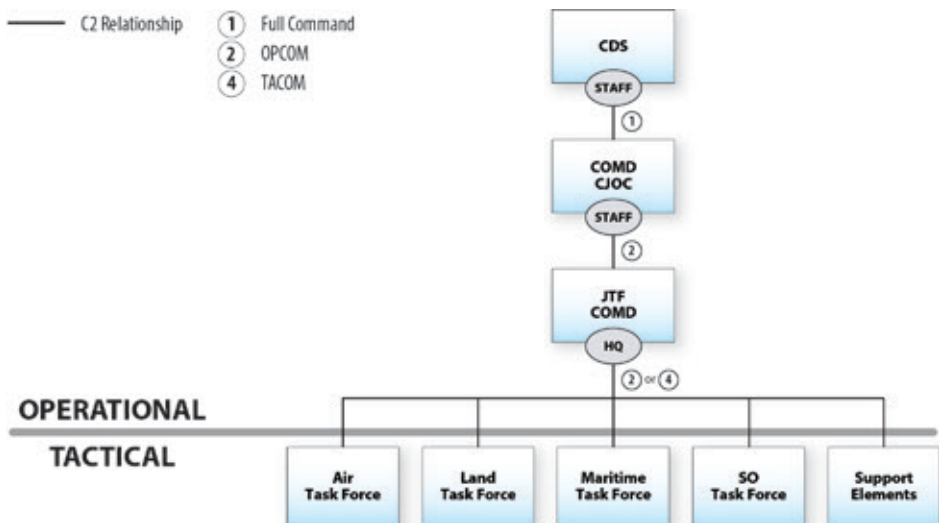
C2 Relationship

1 Full Command
2 OPCOM
4 TACOM

CDS
STAFF
1
COMD
CJOC
STAFF
2
JTF
COMD
HQ
2 or 4

OPERATIONAL
TACTICAL

Air
Task Force

Land
Task Force

Maritime
Task Force

SO
Task Force

Support
Elements